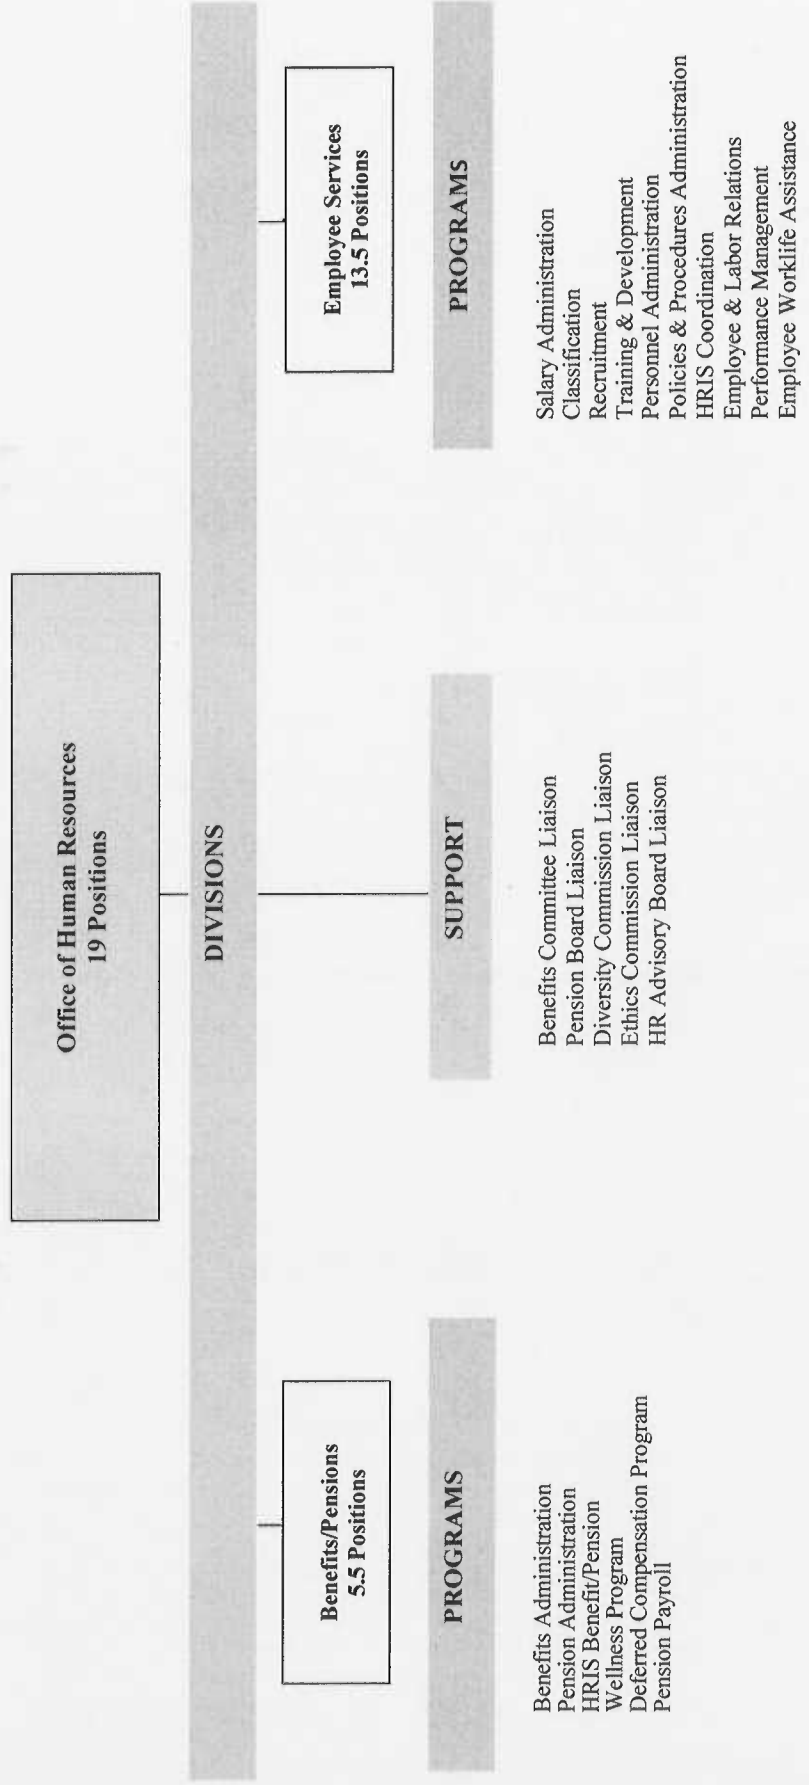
Office of Human Resources
19 Positions

DIVISIONS

Benefits/Pensions
5.5 Positions

PROGRAMS

Benefits Administration
Pension Administration
HRIS Benefit/Pension
Wellness Program
Deferred Compensation Program
Pension Payroll

SUPPORT

Benefits Committee Liaison
Pension Board Liaison
Diversity Commission Liaison
Ethics Commission Liaison
HR Advisory Board Liaison

Employee Services
13.5 Positions

PROGRAMS

Salary Administration
Classification
Recruitment
Training & Development
Personnel Administration
Policies & Procedures Administration
HRIS Coordination
Employee & Labor Relations
Performance Management
Employee Worklife Assistance